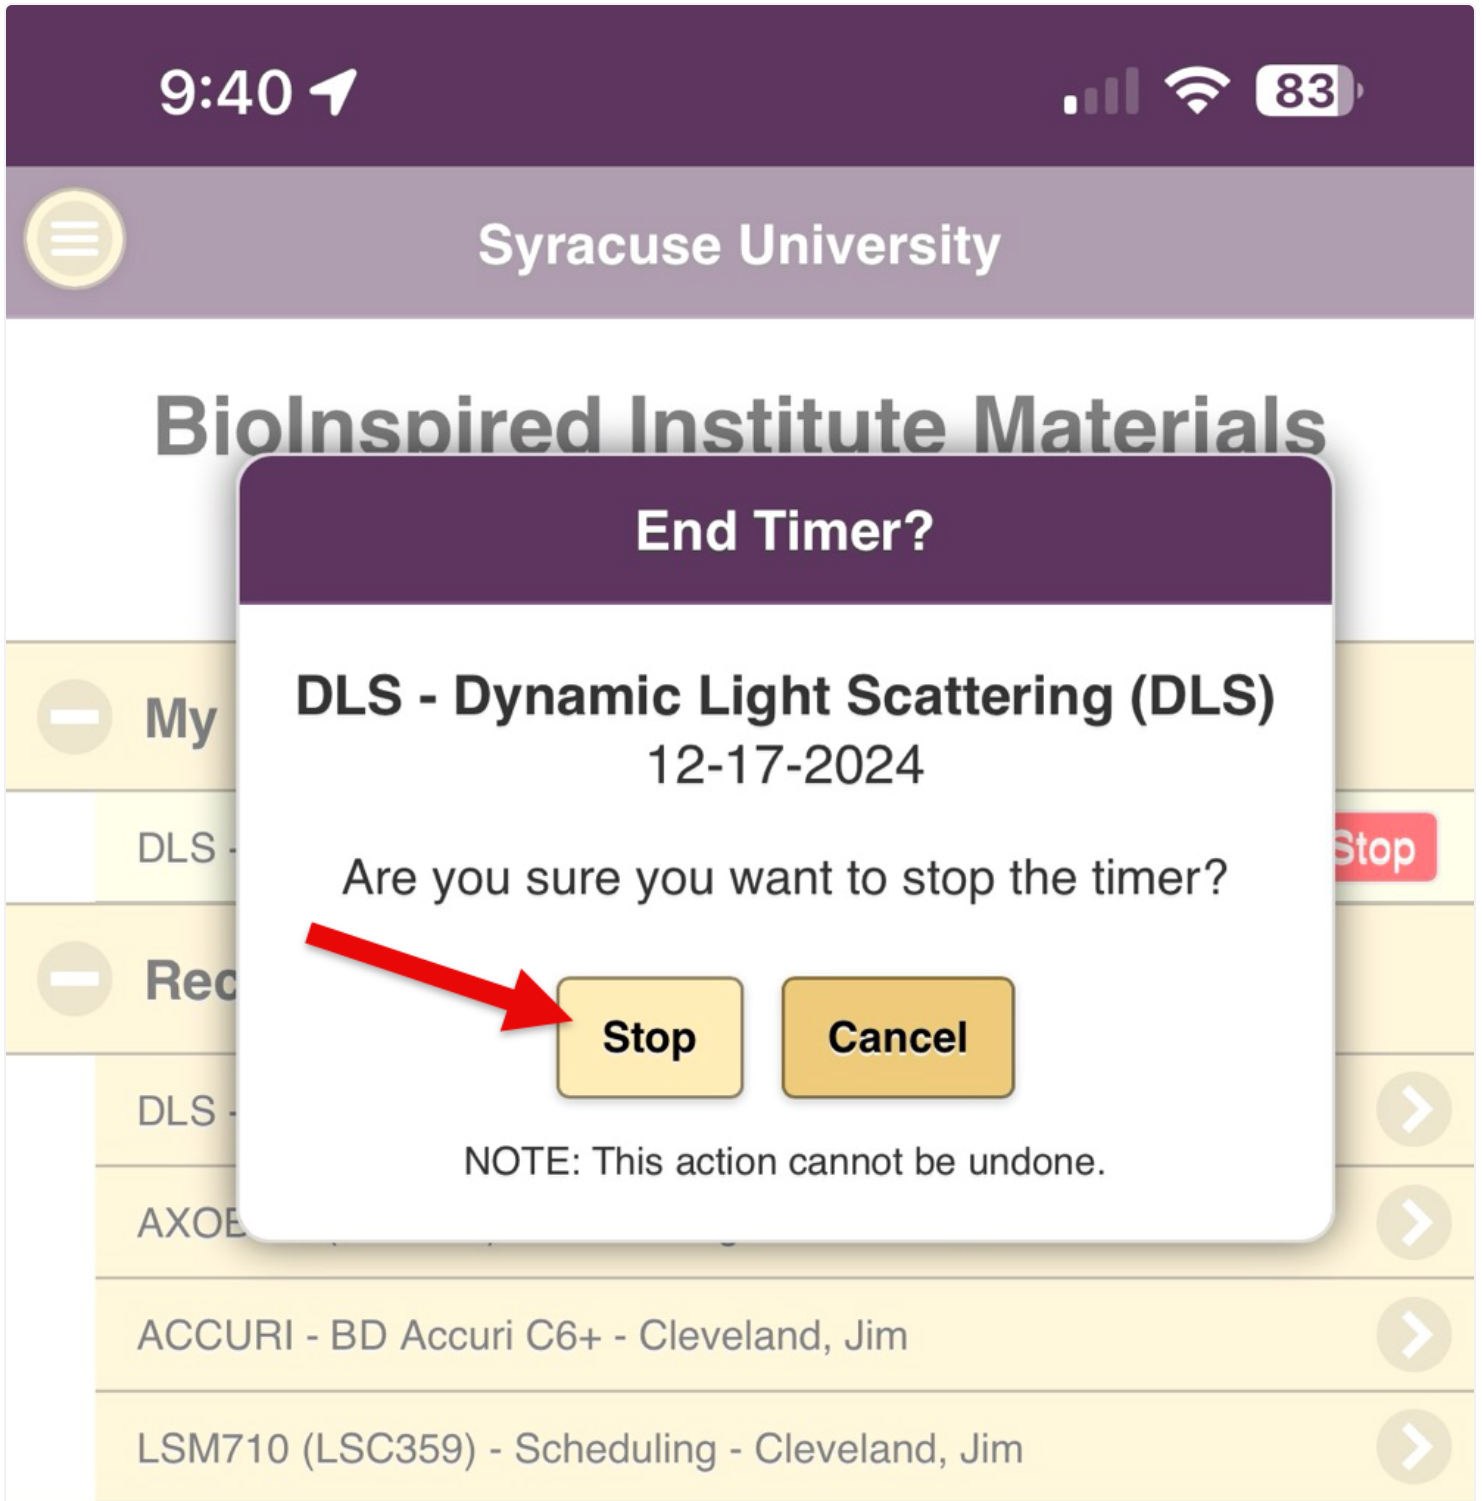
9:40

83

Syracuse University

BioInspired Institute Materials

End Timer?

DLS - Dynamic Light Scattering (DLS)
12-17-2024

Are you sure you want to stop the timer?

Stop Cancel

NOTE: This action cannot be undone.

My

DLS -

Stop

Rec

DLS -

AXOE

ACCURI - BD Accuri C6+ - Cleveland, Jim

LSM710 (LSC359) - Scheduling - Cleveland, Jim